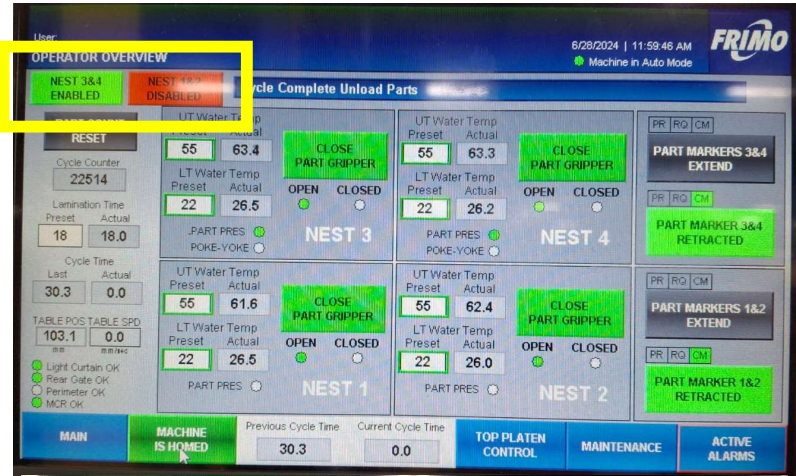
User:
OPERATOR OVERVIEW

6/28/2024 | 11:59:46 AM
Machine in Auto Mode

FRIMO

NEST 3&4 ENABLED

NEST 1&2 DISABLED

Cycle Complete Unload Parts

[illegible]
RESET

Cycle Counter
22514

Lamination Time
Preset Actual
18 18.0

Cycle Time
Last Actual
30.3 0.0

TABLE POS TABLE SPD
103.1 0.0
mm mm/sec

Light Curtain OK
Rear Gate OK
Perimeter OK
MCR OK

UT Water Temp
Preset Actual
55 63.4
LT Water Temp
Preset Actual
22 26.5
CLOSE PART GRIPPER
OPEN CLOSED
PART PRES
POKE-YOKE
NEST 3

UT Water Temp
Preset Actual
55 63.3
LT Water Temp
Preset Actual
22 26.2
CLOSE PART GRIPPER
OPEN CLOSED
PART PRES
POKE-YOKE
NEST 4

UT Water Temp
Preset Actual
55 61.6
LT Water Temp
Preset Actual
22 26.5
CLOSE PART GRIPPER
OPEN CLOSED
PART PRES
NEST 1

UT Water Temp
Preset Actual
55 62.4
LT Water Temp
Preset Actual
22 26.0
CLOSE PART GRIPPER
OPEN CLOSED
PART PRES
NEST 2

PR RQ CM
PART MARKERS 3&4 EXTEND
PR RQ CM
PART MARKER 3&4 RETRACTED
PR RQ CM
PART MARKERS 1&2 EXTEND
PR RQ CM
PART MARKER 1&2 RETRACTED

MAIN
MACHINE IS HOMED
Previous Cycle Time
30.3
Current Cycle Time
0.0
TOP PLATEN CONTROL
MAINTENANCE
ACTIVE ALARMS